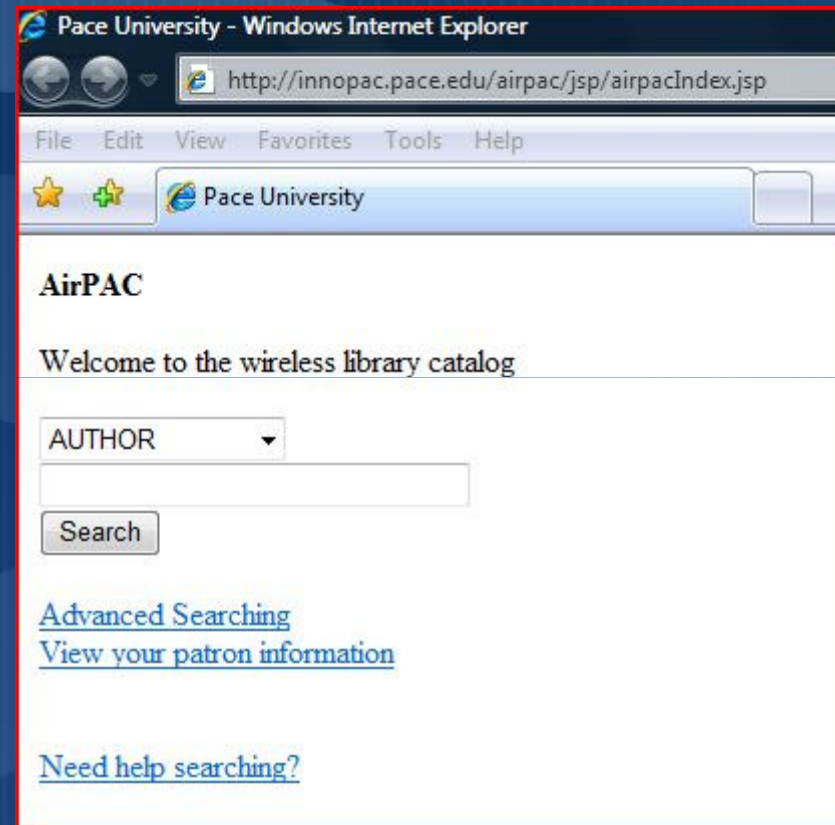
Pace University - Windows Internet Explorer

http://innopac.pace.edu/airpac/jsp/airpacIndex.jsp

File Edit View Favorites Tools Help

Pace University

AirPAC

Welcome to the wireless library catalog

AUTHOR

Search

Advanced Searching
View your patron information

Need help searching?